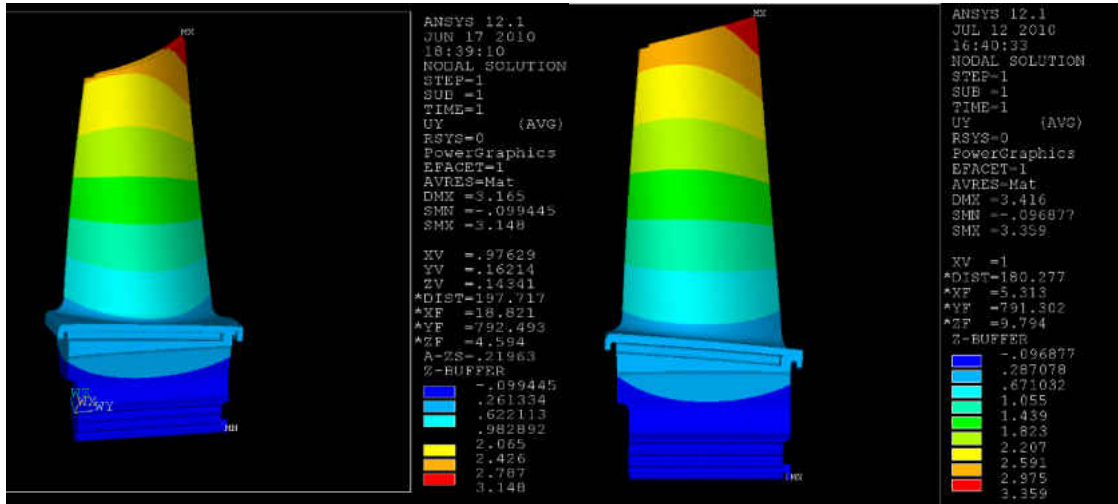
MX

MN

ANSYS 12.1
JUN 17 2010
18:39:10
NODAL SOLUTION
STEP=1
SUB =1
TIME=1
UY (AVG)
RSYS=0
PowerGraphics
EFACET=1
AVRES=Mat
DMX =3.165
SMN =-.099445
SMX =3.148

XV =.97629
YV =.16214
ZV =.14341
*DIST=197.717
*XF =18.821
*YF =792.493
*ZF =4.594
A-ZS=-.21963
Z-BUFFER
-.099445
.261334
.622113
.982892
2.065
2.426
2.787
3.148

MX

MN

ANSYS 12.1
JUL 12 2010
16:40:33
NODAL SOLUTION
STEP=1
SUB =1
TIME=1
UY (AVG)
RSYS=0
PowerGraphics
EFACET=1
AVRES=Mat
DMX =3.416
SMN =-.096877
SMX =3.359

XV =1
*DIST=180.277
*XF =5.313
*YF =791.302
*ZF =9.794
Z-BUFFER
-.096877
.287078
.671032
1.055
1.439
1.823
2.207
2.591
2.975
3.359